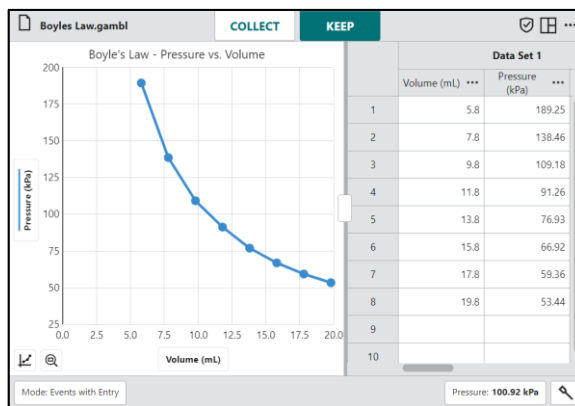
Boyles Law.gambl COLLECT KEEP

Boyle's Law - Pressure vs. Volume

200
175
150
125
100
75
50
25

Pressure (kPa)

0.0 2.5 5.0 7.5 10.0 12.5 15.0 17.5 20.0

Volume (mL)

Data Set 1

| | Volume (mL) ••• | Pressure (kPa) ••• |
|---|---|---|
| 1 | 5.8 | 189.25 |
| 2 | 7.8 | 138.46 |
| 3 | 9.8 | 109.18 |
| 4 | 11.8 | 91.26 |
| 5 | 13.8 | 76.93 |
| 6 | 15.8 | 66.92 |
| 7 | 17.8 | 59.36 |
| 8 | 19.8 | 53.44 |
| 9 | | |
| 10 | | |

Mode: Events with Entry

Pressure: 100.92 kPa